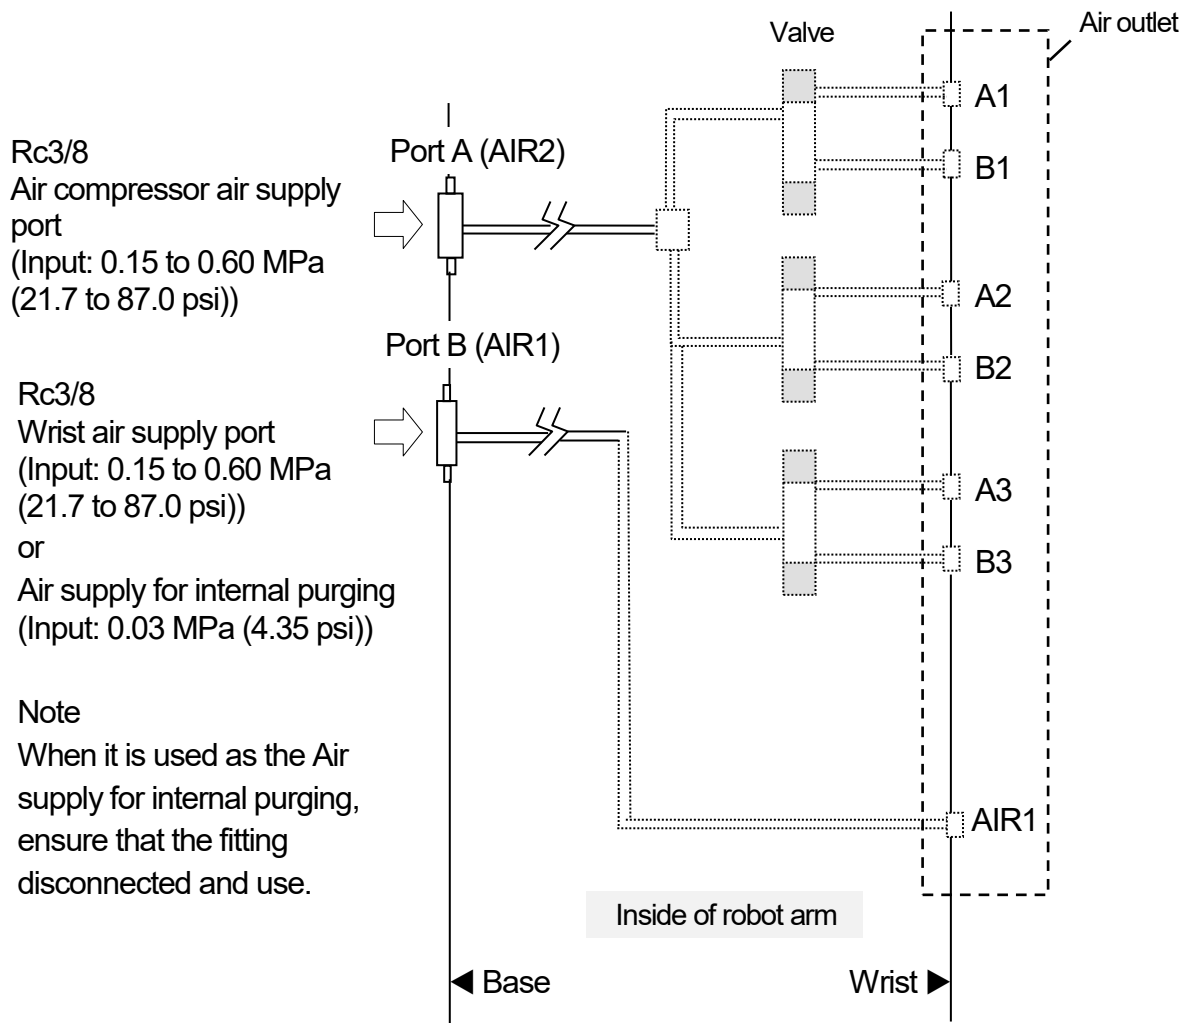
Valve

Air outlet

Rc3/8
Air compressor air supply port
(Input: 0.15 to 0.60 MPa (21.7 to 87.0 psi))

Port A (AIR2)

A1

B1

A2

B2

Port B (AIR1)

Rc3/8
Wrist air supply port
(Input: 0.15 to 0.60 MPa (21.7 to 87.0 psi))
or
Air supply for internal purging
(Input: 0.03 MPa (4.35 psi))

A3

B3

Note
When it is used as the Air supply for internal purging, ensure that the fitting disconnected and use.

AIR1

Inside of robot arm

◀ Base

Wrist ▶